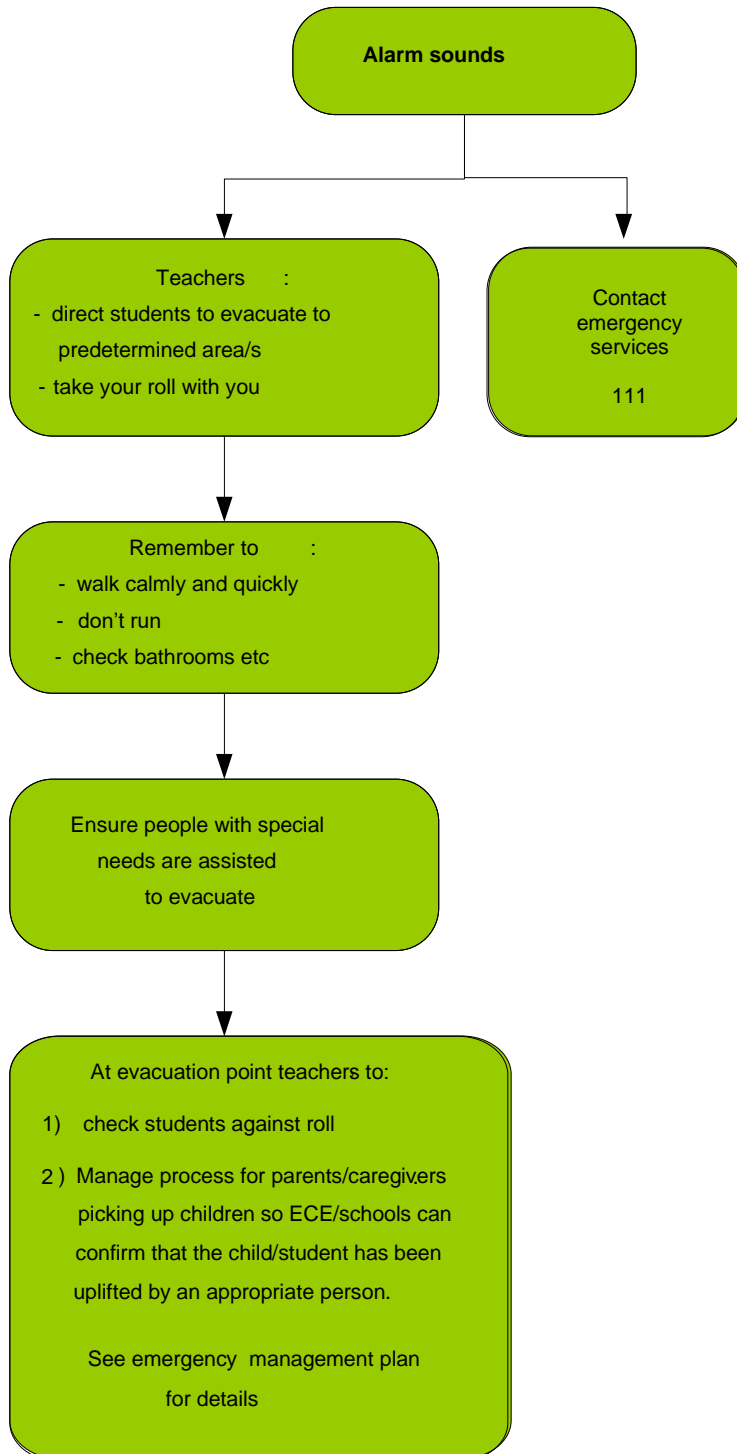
Alarm sounds

Teachers :
- direct students to evacuate to predetermined area/s
- take your roll with you

Contact emergency services

111

Remember to :
- walk calmly and quickly
- don’t run
- check bathrooms etc

Ensure people with special needs are assisted to evacuate

At evacuation point teachers to:

1) check students against roll

2 ) Manage process for parents/caregivers picking up children so ECE/schools can confirm that the child/student has been uplifted by an appropriate person.

See emergency management plan for details